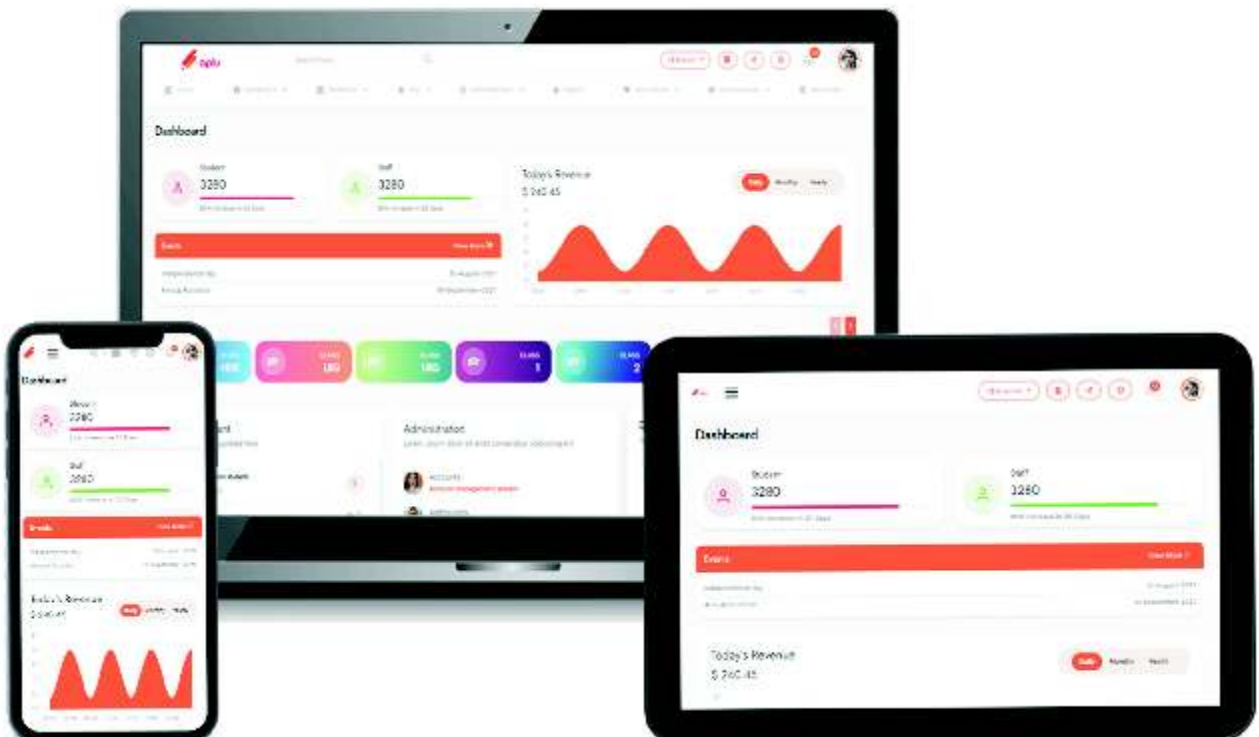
Dashboard

Student
3280

Staff
3280

Today's Revenue
$ 240.45

Daily Monthly Yearly

Events
View More

Administration

Accounts

Dashboard

Student
3280

Staff
3280

Events
View More

Today's Revenue
$ 240.45

Dashboard

Student
3280

Staff
3280

Events
View More

Today's Revenue
$ 240.45

Daily Monthly Yearly